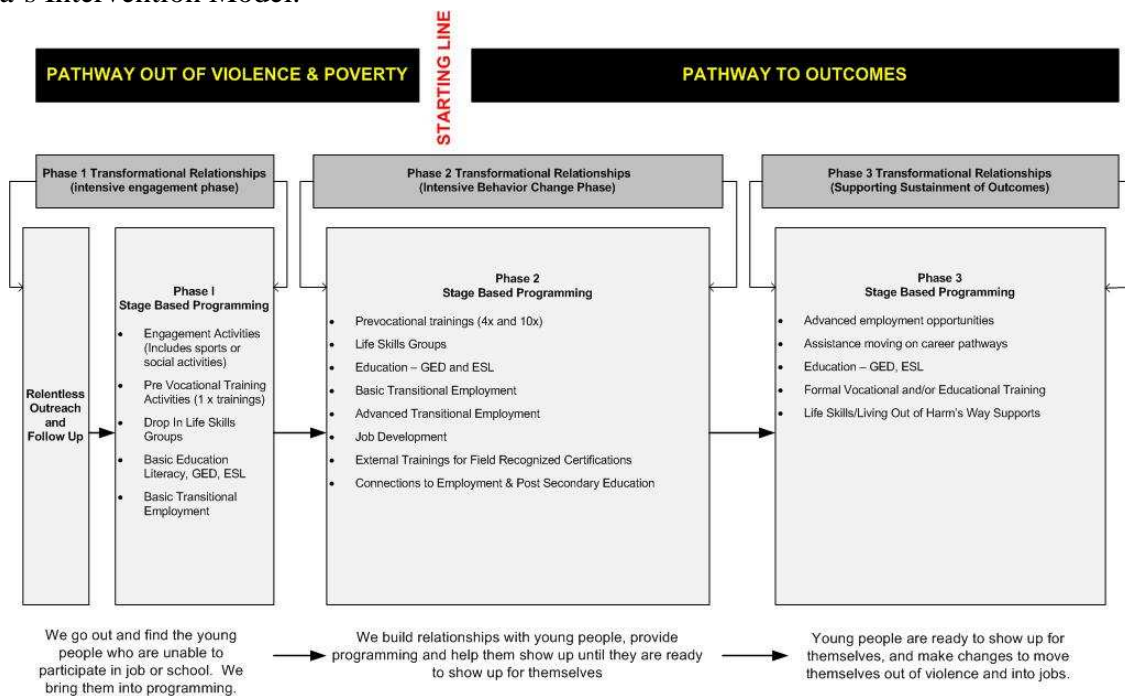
's Intervention Model.

PATHWAY OUT OF VIOLENCE & POVERTY

STARTING LINE

PATHWAY TO OUTCOMES

Phase 1 Transformational Relationships (intensive engagement phase)

Phase 2 Transformational Relationships (Intensive Behavior Change Phase)

Phase 3 Transformational Relationships (Supporting Sustainment of Outcomes)

Relentless Outreach and Follow Up

Phase I
Stage Based Programming

- Engagement Activities (Includes sports or social activities)
- Pre Vocational Training Activities (1 x trainings)
- Drop In Life Skills Groups
- Basic Education Literacy, GED, ESL
- Basic Transitional Employment

Phase 2
Stage Based Programming

- Prevocational trainings (4x and 10x)
- Life Skills Groups
- Education – GED and ESL
- Basic Transitional Employment
- Advanced Transitional Employment
- Job Development
- External Trainings for Field Recognized Certifications
- Connections to Employment & Post Secondary Education

Phase 3
Stage Based Programming

- Advanced employment opportunities
- Assistance moving on career pathways
- Education – GED, ESL
- Formal Vocational and/or Educational Training
- Life Skills/Living Out of Harm's Way Supports

We go out and find the young people who are unable to participate in job or school. We bring them into programming.

We build relationships with young people, provide programming and help them show up until they are ready to show up for themselves

Young people are ready to show up for themselves, and make changes to move themselves out of violence and into jobs.